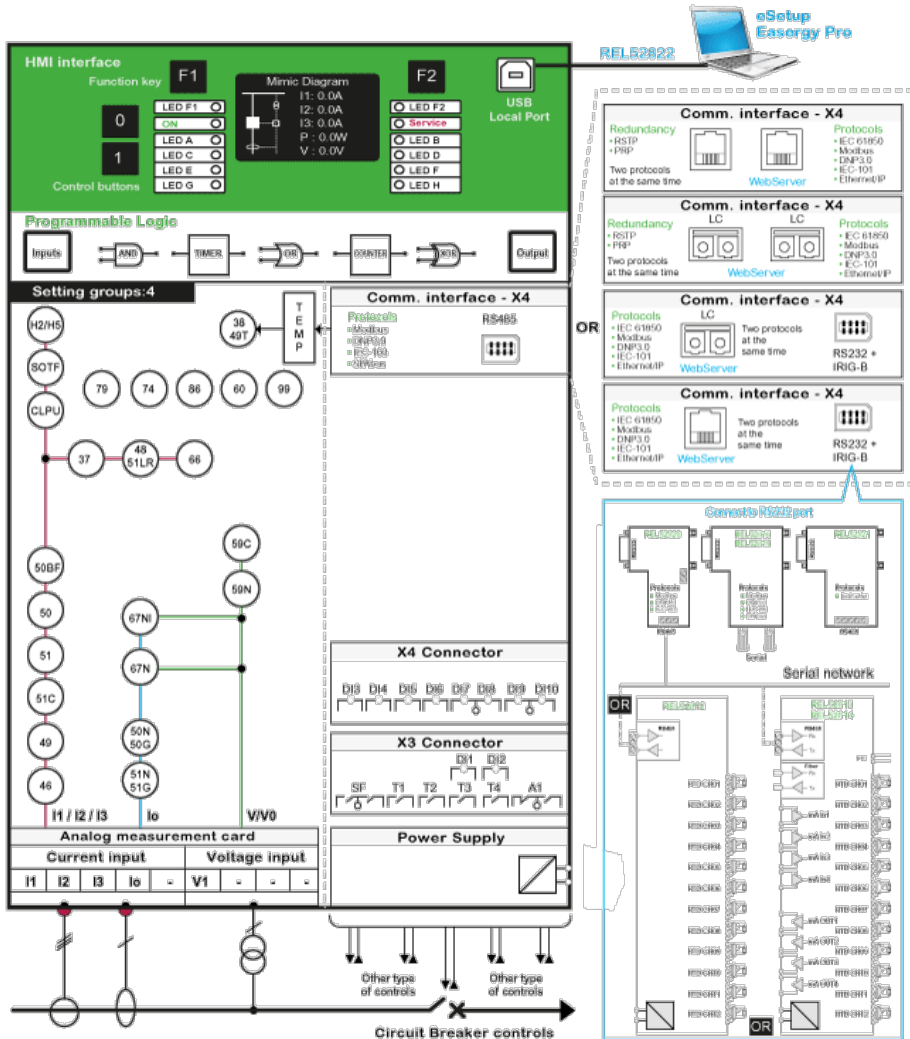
eSetup
Easergy Pro

REL52822

HMI interface
Function key
F1
F2
Mimic Diagram
I1: 0.0A
I2: 0.0A
I3: 0.0A
P : 0.0W
V : 0.0V
USB
Local Port
0
1
Control buttons
LED F1
ON
LED A
LED C
LED E
LED G
LED F2
Service
LED B
LED D
LED F
LED H

Programmable Logic
Inputs
AND
TIMER
OR
COUNTER
XOR
Output

Setting groups:4
H2/H5
SOTF
CLPU
38
49T
T
E
M
P
79
74
86
60
99
37
48
51LR
66
59C
59N
50BF
50
51
51C
49
46
67NI
67N
50N
50G
51N
51G
I1 / I2 / I3
Io
V/V0

Comm. interface - X4
Protocols
Modbus
DNP3.0
IEC-103
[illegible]
RS485

OR

Comm. interface - X4
Redundancy
RSTP
PRP
Two protocols at the same time
WebServer
Protocols
IEC 61850
Modbus
DNP3.0
IEC-101
Ethernet/IP

Comm. interface - X4
Redundancy
RSTP
PRP
Two protocols at the same time
LC
LC
WebServer
Protocols
IEC 61850
Modbus
DNP3.0
IEC-101
Ethernet/IP

Comm. interface - X4
Protocols
IEC 61850
Modbus
DNP3.0
IEC-101
Ethernet/IP
LC
Two protocols at the same time
WebServer
RS232 +
IRIG-B

Comm. interface - X4
Protocols
IEC 61850
Modbus
DNP3.0
IEC-101
Ethernet/IP
WebServer
Two protocols at the same time
RS232 +
IRIG-B

Connect to RS232 port
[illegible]
Serial network
OR
OR

X4 Connector
DI3
DI4
DI5
DI6
DI7
DI8
DI9
DI10

X3 Connector
DI1
DI2
SF
T1
T2
T3
T4
A1

Analog measurement card
Current input
Voltage input
I1
I2
I3
Io
V1

Power Supply

Other type of controls
Other type of controls
Circuit Breaker controls